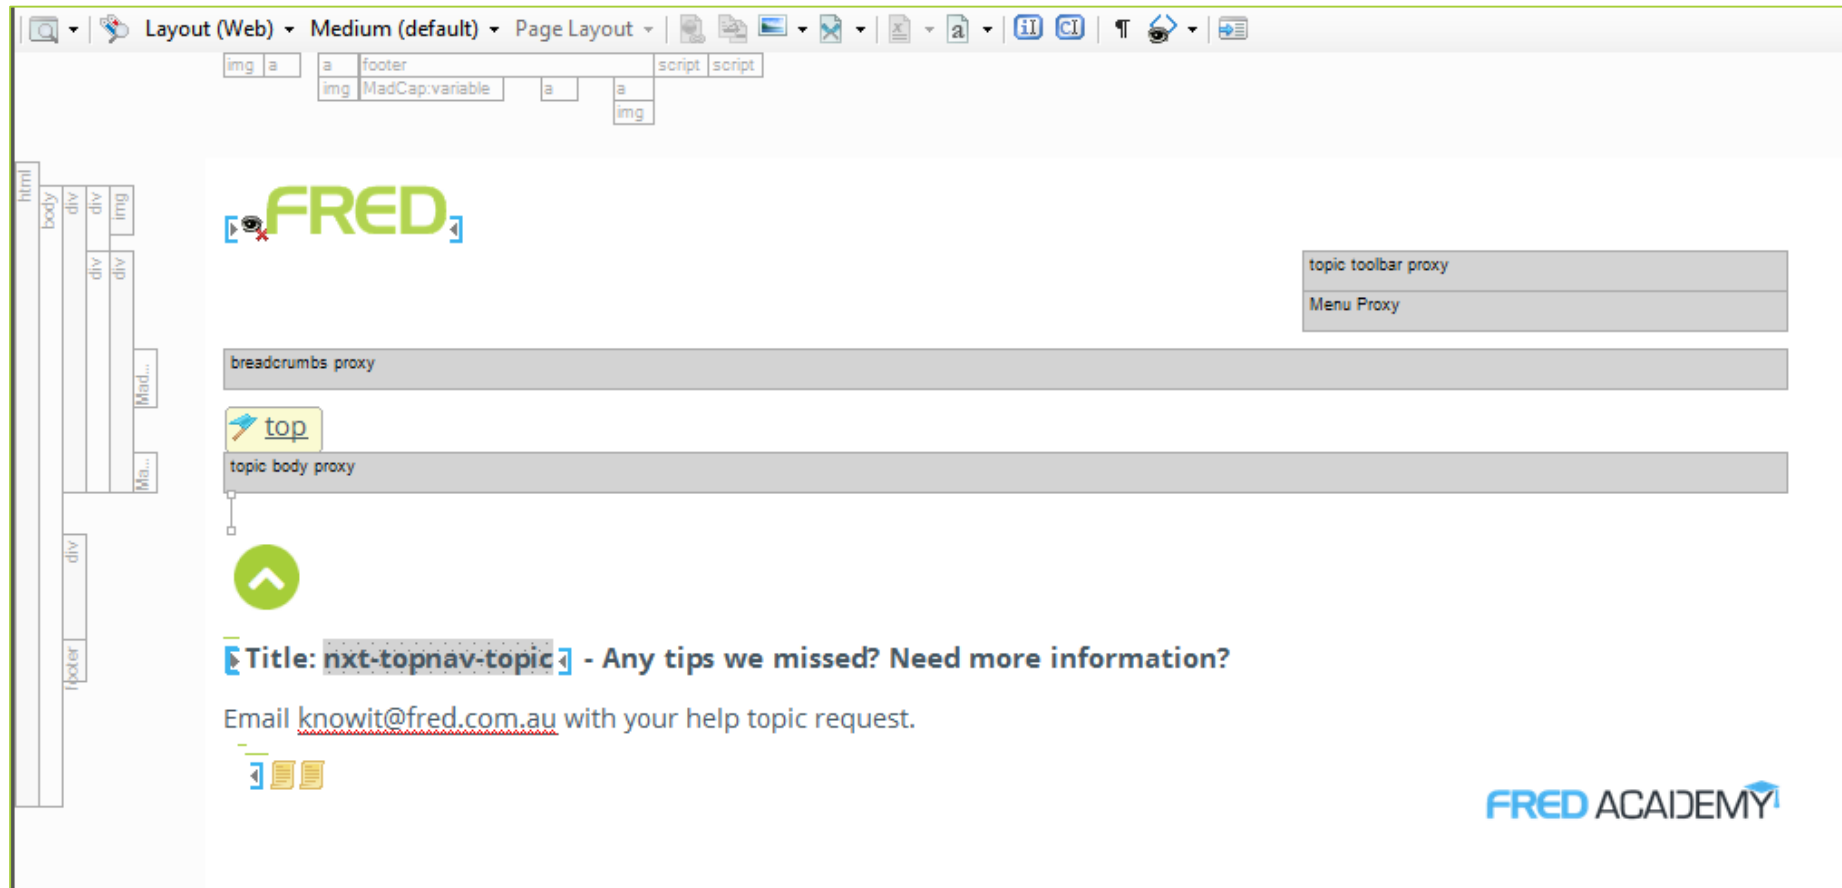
Layout (Web) Medium (default) Page Layout

img a
a footer
img MadCap:variable
a
a
img
script script

html body div div img div div Mad... Ma... div footer

FRED

topic toolbar proxy
Menu Proxy

breadcrumbs proxy

top

topic body proxy

Title: nxt-topnav-topic - Any tips we missed? Need more information?

Email knowit@fred.com.au with your help topic request.

FRED ACADEMY